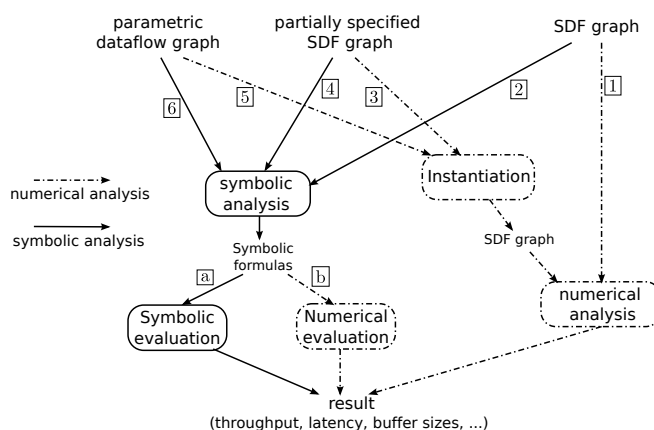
parametric dataflow graph

partially specified SDF graph

SDF graph

6

5

4

3

2

1

numerical analysis

symbolic analysis

symbolic analysis

Instantiation

Symbolic formulas

SDF graph

a

b

Symbolic evaluation

Numerical evaluation

numerical analysis

result
(throughput, latency, buffer sizes, ...)